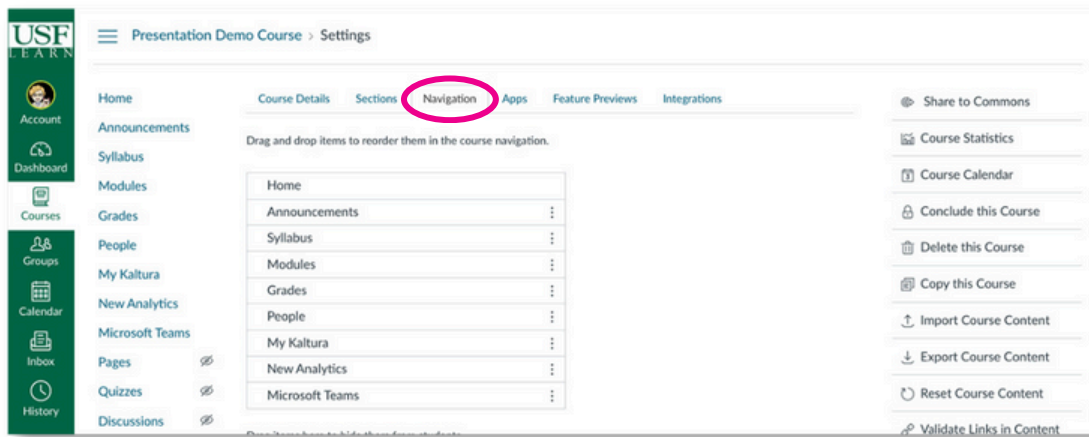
USF LEARN

Account
Dashboard
Courses
Groups
Calendar
Inbox
History

Presentation Demo Course > Settings

Home
Announcements
Syllabus
Modules
Grades
People
My Kaltura
New Analytics
Microsoft Teams
Pages
Quizzes
Discussions

Course Details
Sections
Navigation
Apps
Feature Previews
Integrations

Drag and drop items to reorder them in the course navigation.

Home
Announcements
Syllabus
Modules
Grades
People
My Kaltura
New Analytics
Microsoft Teams

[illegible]

Share to Commons
Course Statistics
Course Calendar
Conclude this Course
Delete this Course
Copy this Course
Import Course Content
Export Course Content
Reset Course Content
Validate Links in Content